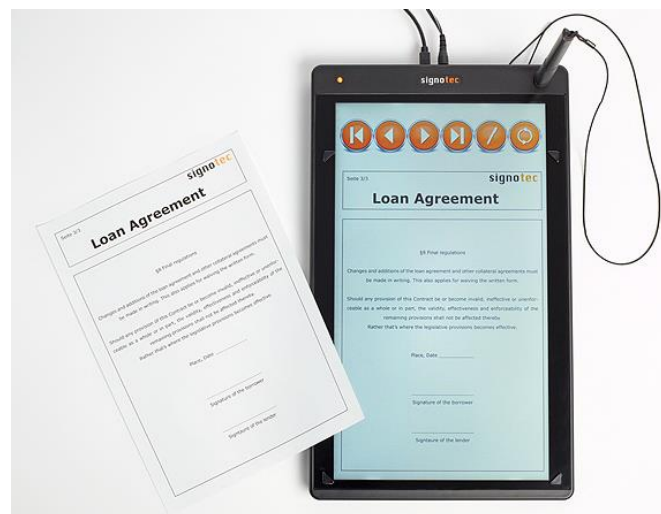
signotec

Seite 3/3

signotec

Loan Agreement

§8 Final regulations

Changes and additions of the loan agreement and other collateral agreements must be made in writing. This also applies for waiving the written form.

Should any provision of this Contract be or become invalid, ineffective or unenforceable as a whole or in part, the validity, effectiveness and enforceability of the remaining provisions shall not be affected thereby. Rather that's where the legislative provisions becomes effective.

Place, Date ___________

Signature of the borrower

Signature of the lender

Seite 3/3

signotec

Loan Agreement

§8 Final regulations

Changes and additions of the loan agreement and other collateral agreements must be made in writing. This also applies for waiving the written form.

Should any provision of this Contract be or become invalid, ineffective or unenforceable as a whole or in part, the validity, effectiveness and enforceability of the remaining provisions shall not be affected thereby. Rather that's where the legislative provisions becomes effective.

Place, Date ___________

Signature of the borrower

Signature of the lender